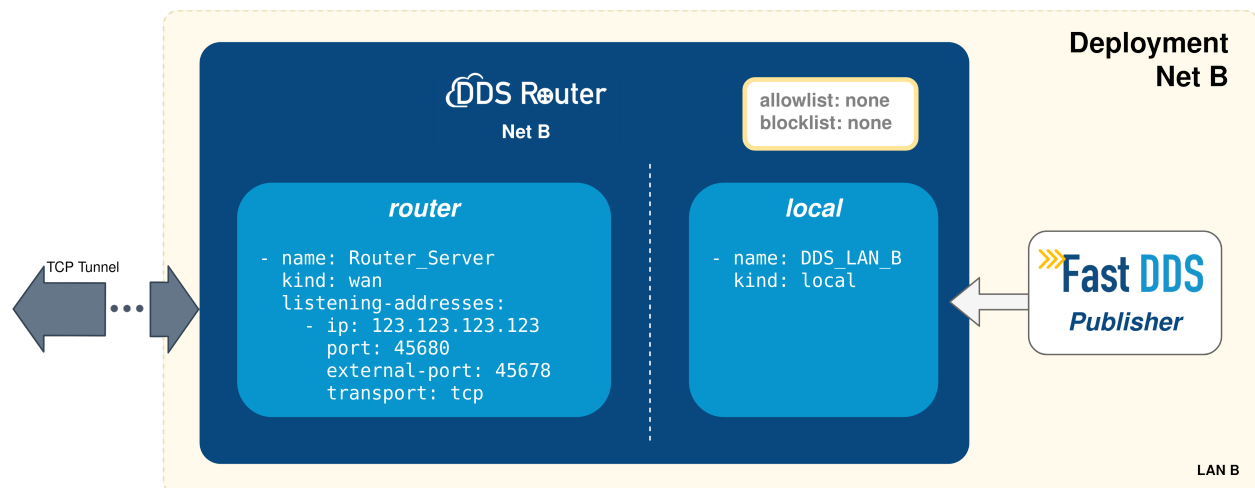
Deployment
Net B

DDS Router
Net B

allowlist: none
blocklist: none

router

- name: Router_Server
  kind: wan
  listening-addresses:
    - ip: 123.123.123.123
      port: 45680
      external-port: 45678
      transport: tcp

local

- name: DDS_LAN_B
  kind: local

TCP Tunnel

Fast DDS
Publisher

LAN B